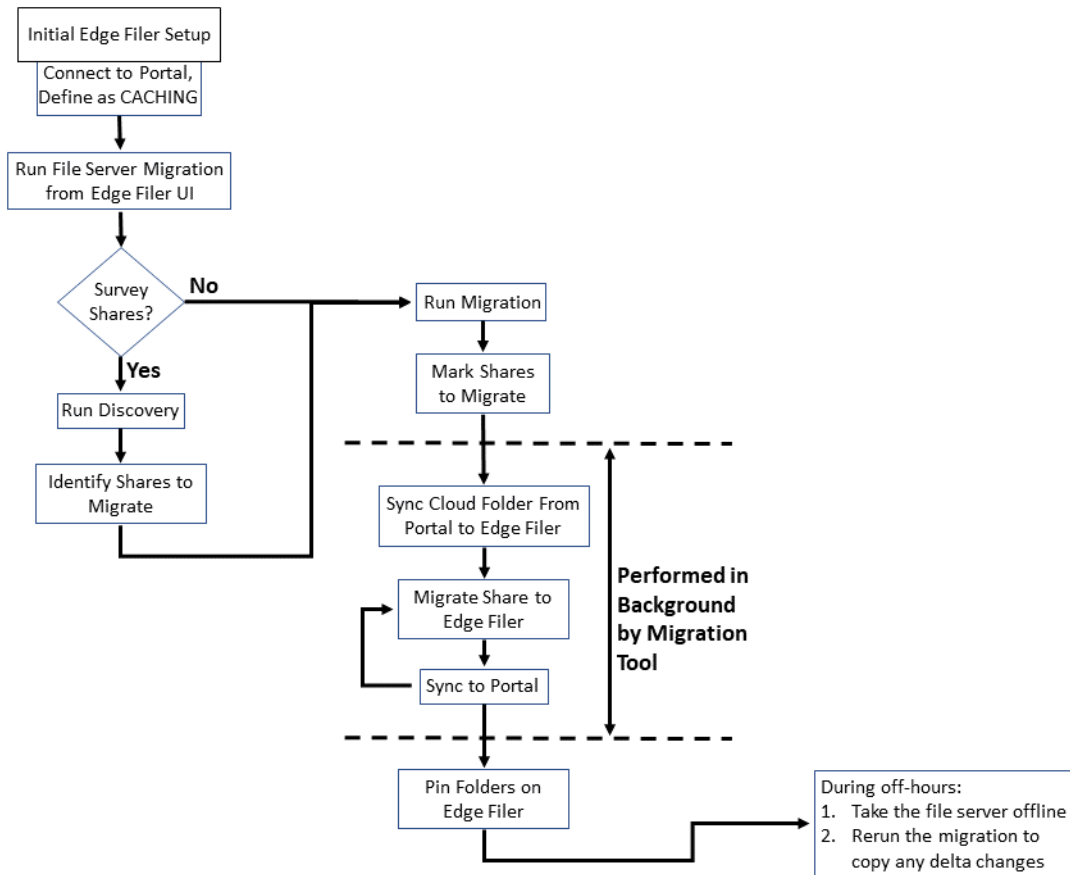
Initial Edge Filer Setup

Connect to Portal, Define as CACHING

Run File Server Migration from Edge Filer UI

Survey Shares?

No

Yes

Run Discovery

Identify Shares to Migrate

Run Migration

Mark Shares to Migrate

Sync Cloud Folder From Portal to Edge Filer

Migrate Share to Edge Filer

Sync to Portal

Performed in Background by Migration Tool

Pin Folders on Edge Filer

During off-hours:
1. Take the file server offline
2. Rerun the migration to copy any delta changes